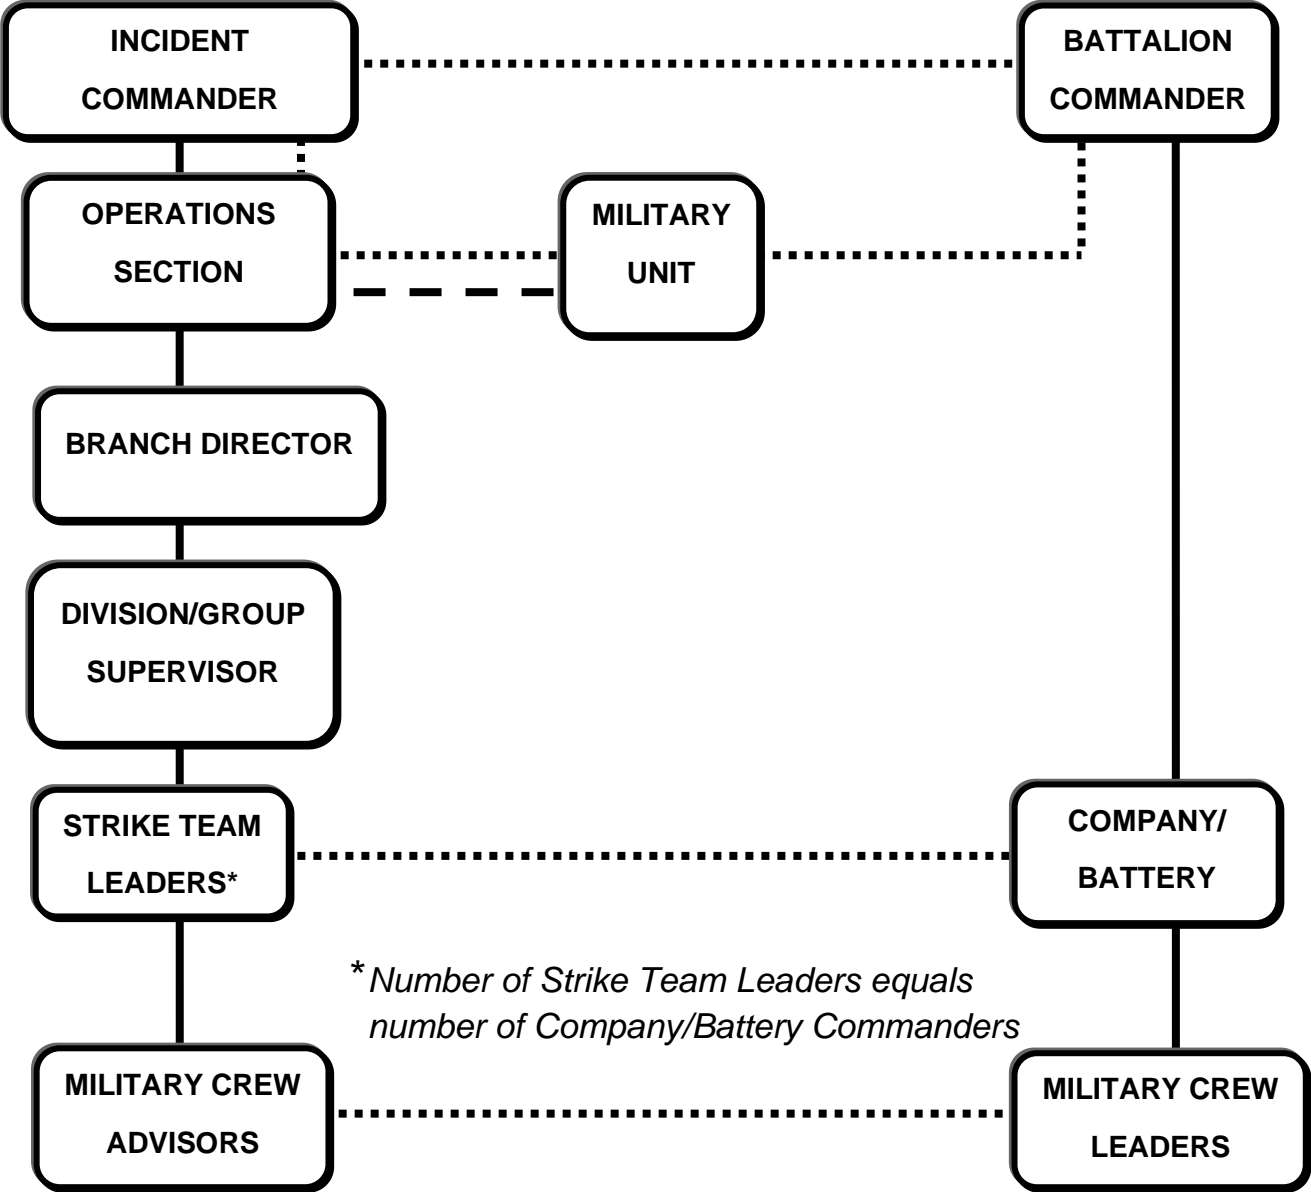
INCIDENT COMMANDER

BATTALION COMMANDER

OPERATIONS SECTION

MILITARY UNIT

BRANCH DIRECTOR

DIVISION/GROUP SUPERVISOR

STRIKE TEAM LEADERS*

COMPANY/ BATTERY

*Number of Strike Team Leaders equals number of Company/Battery Commanders

MILITARY CREW ADVISORS

MILITARY CREW LEADERS